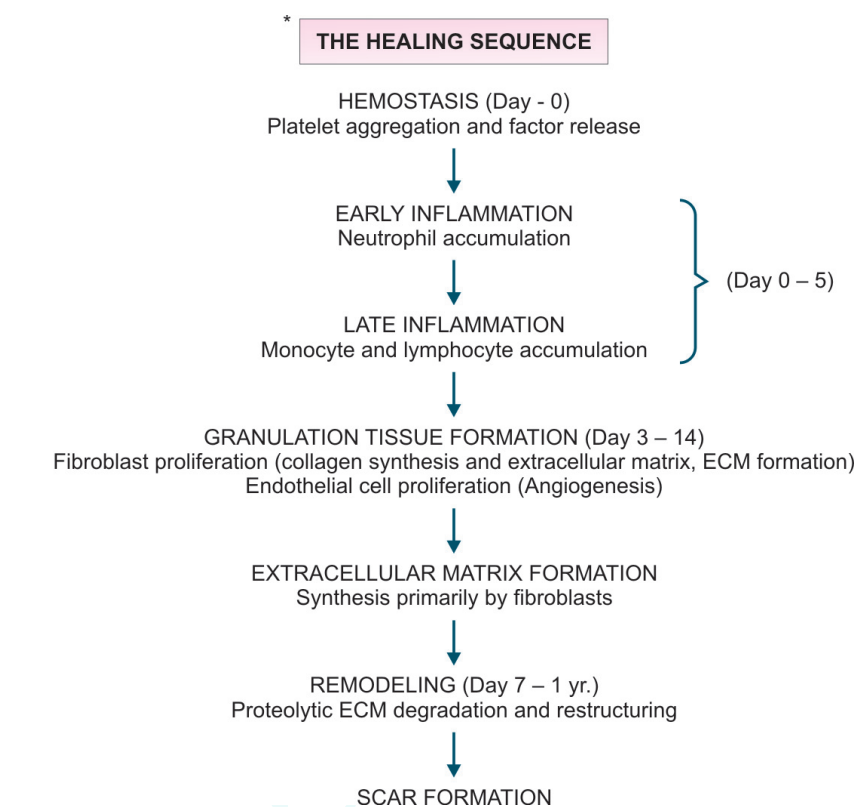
*

THE HEALING SEQUENCE

HEMOSTASIS (Day - 0)
Platelet aggregation and factor release

EARLY INFLAMMATION
Neutrophil accumulation

LATE INFLAMMATION
Monocyte and lymphocyte accumulation

(Day 0 – 5)

GRANULATION TISSUE FORMATION (Day 3 – 14)
Fibroblast proliferation (collagen synthesis and extracellular matrix, ECM formation)
Endothelial cell proliferation (Angiogenesis)

EXTRACELLULAR MATRIX FORMATION
Synthesis primarily by fibroblasts

REMODELING (Day 7 – 1 yr.)
Proteolytic ECM degradation and restructuring

SCAR FORMATION